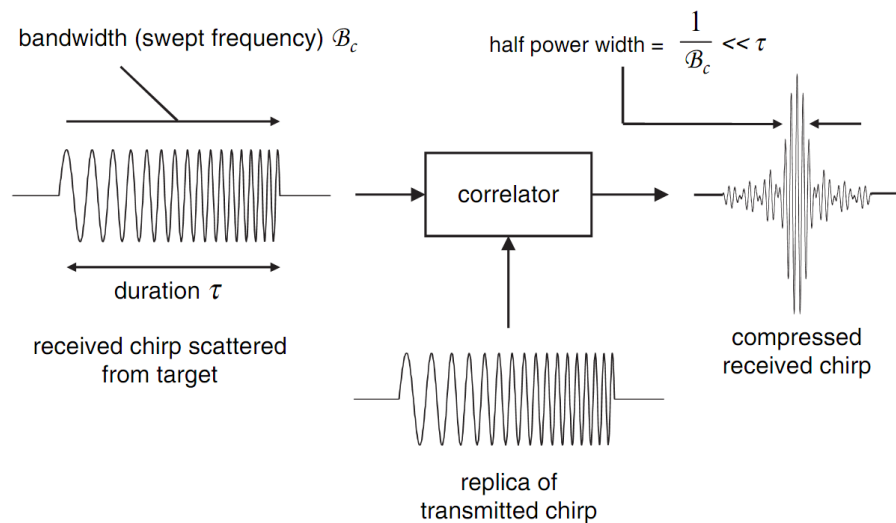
bandwidth (swept frequency) $\mathcal{B}_c$

half power width = $\frac{1}{\mathcal{B}_c} << \tau$

correlator

duration $\tau$

received chirp scattered from target

compressed received chirp

replica of transmitted chirp